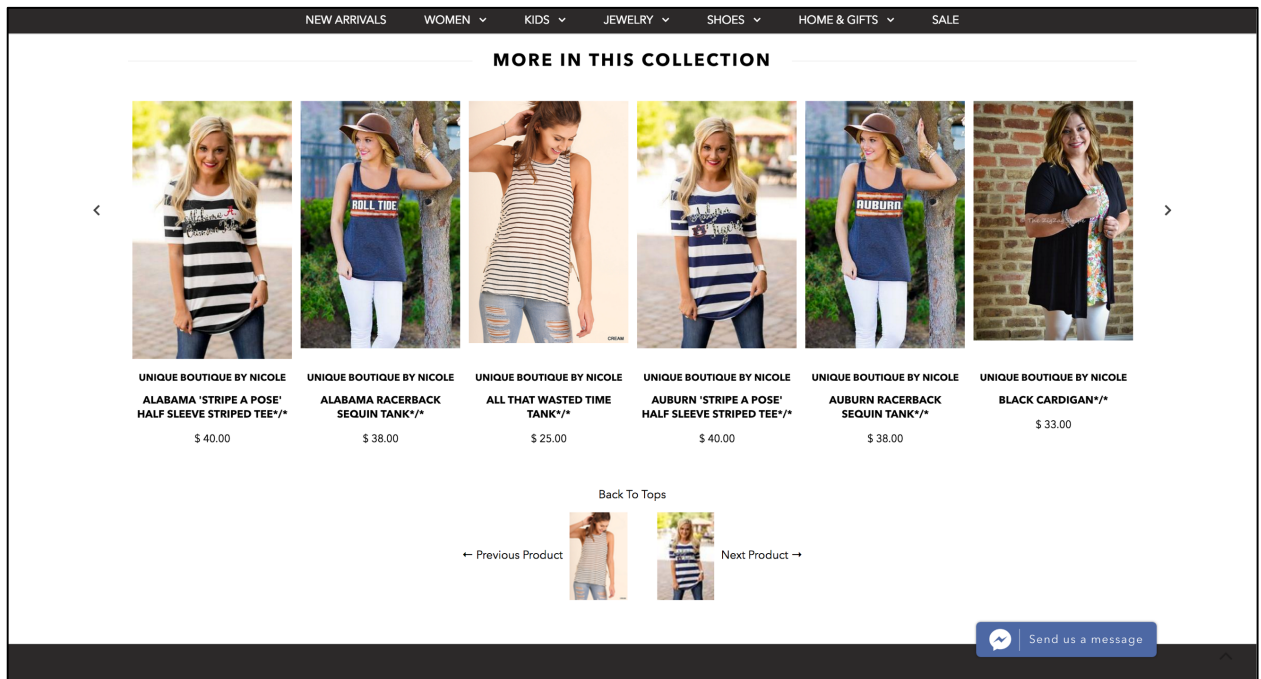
NEW ARRIVALS WOMEN KIDS JEWELRY SHOES HOME & GIFTS SALE

MORE IN THIS COLLECTION

ROLL TIDE

CREAM

AUBURN

UNIQUE BOUTIQUE BY NICOLE
ALABAMA 'STRIPE A POSE' HALF SLEEVE STRIPED TEE*/*
$ 40.00

UNIQUE BOUTIQUE BY NICOLE
ALABAMA RACERBACK SEQUIN TANK*/*
$ 38.00

UNIQUE BOUTIQUE BY NICOLE
ALL THAT WASTED TIME TANK*/*
$ 25.00

UNIQUE BOUTIQUE BY NICOLE
AUBURN 'STRIPE A POSE' HALF SLEEVE STRIPED TEE*/*
$ 40.00

UNIQUE BOUTIQUE BY NICOLE
AUBURN RACERBACK SEQUIN TANK*/*
$ 38.00

UNIQUE BOUTIQUE BY NICOLE
BLACK CARDIGAN*/*
$ 33.00

Back To Tops

← Previous Product

Next Product →

Send us a message